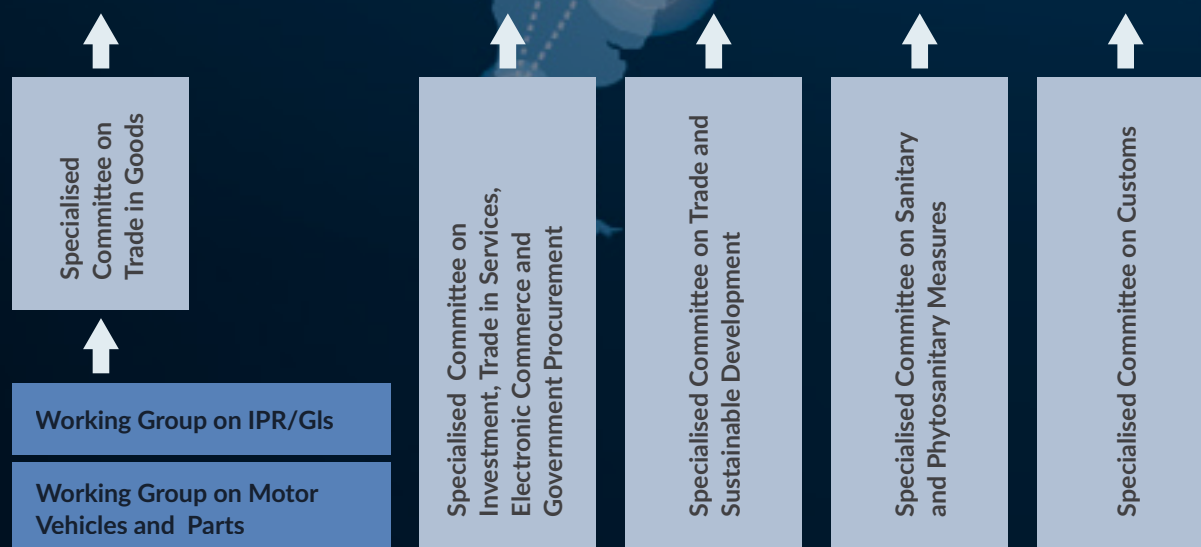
Specialised Committee on Trade in Goods

Working Group on IPR/GIs

Working Group on Motor Vehicles and Parts

Specialised Committee on Investment, Trade in Services, Electronic Commerce and Government Procurement

Specialised Committee on Trade and Sustainable Development

Specialised Committee on Sanitary and Phytosanitary Measures

Specialised Committee on Customs